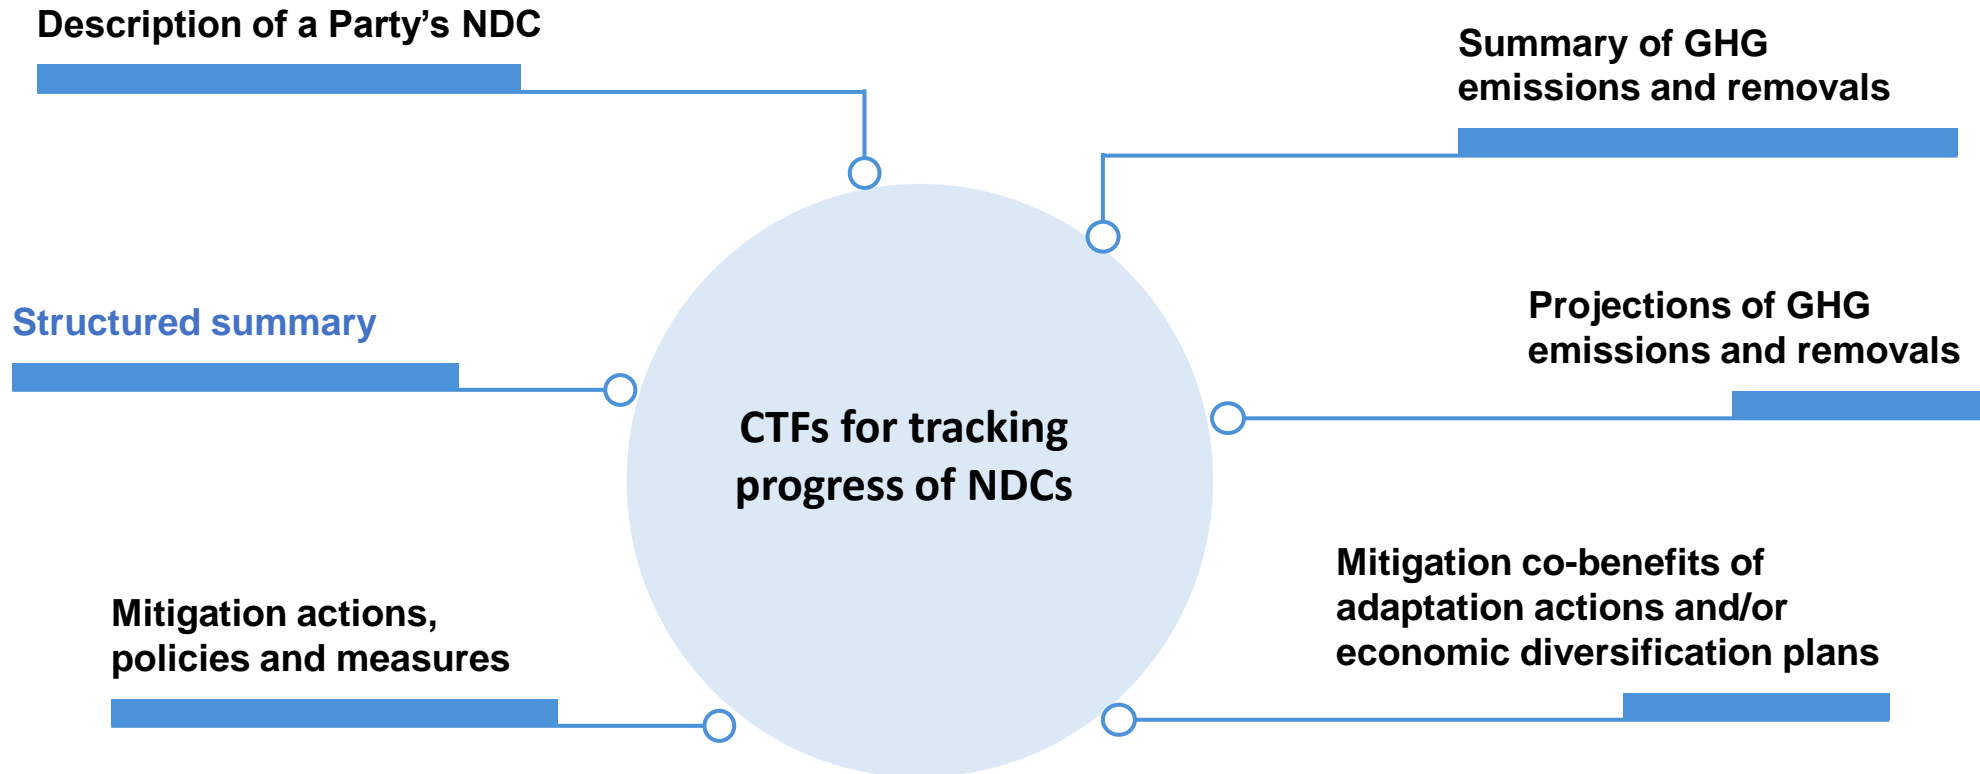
Description of a Party’s NDC

Summary of GHG emissions and removals

Structured summary

Projections of GHG emissions and removals

CTFs for tracking progress of NDCs

Mitigation co-benefits of adaptation actions and/or economic diversification plans

Mitigation actions, policies and measures